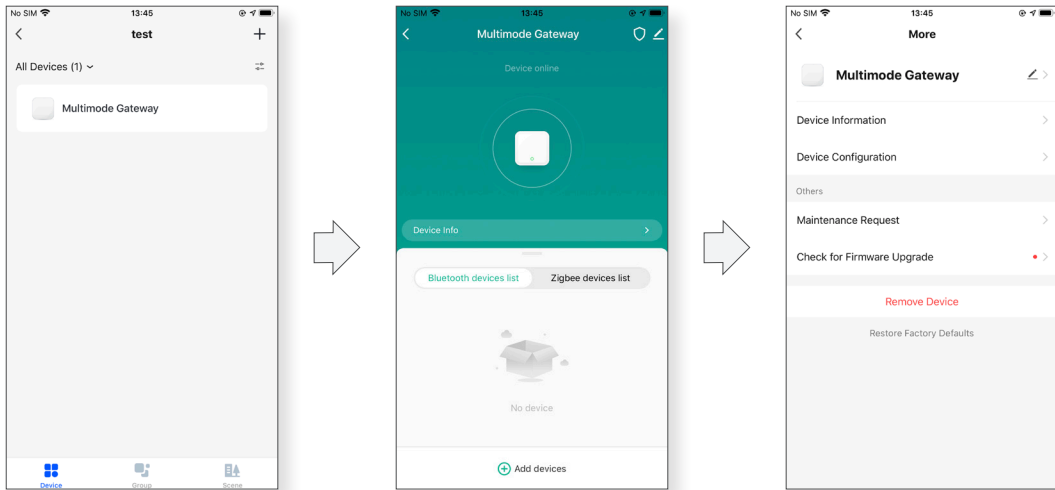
No SIM 13:45

test

All Devices (1)

Multimode Gateway

Device Group Scene

No SIM 13:45

Multimode Gateway

Device online

Device Info

Bluetooth devices list Zigbee devices list

No device

Add devices

No SIM 13:45

More

Multimode Gateway

Device Information

Device Configuration

Others

Maintenance Request

Check for Firmware Upgrade

Remove Device

Restore Factory Defaults